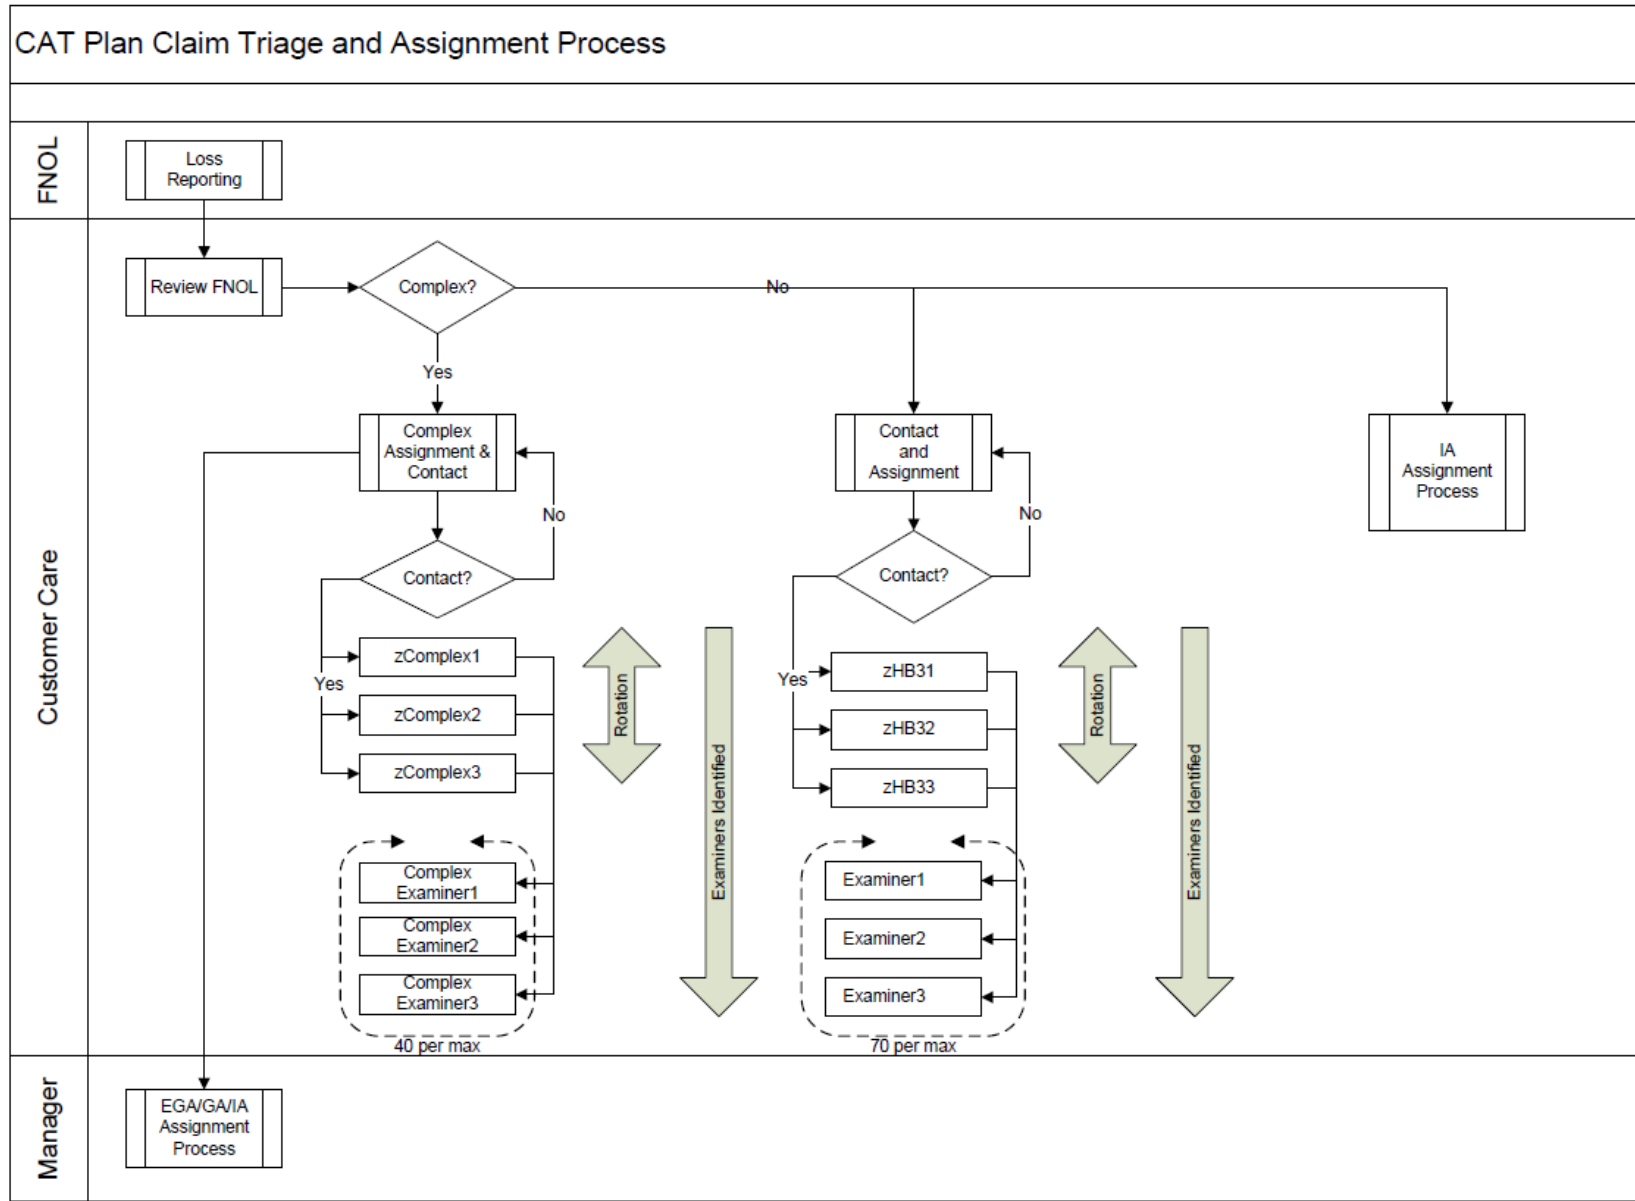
CAT Plan Claim Triage and Assignment Process

FNOL

Loss Reporting

Customer Care

Review FNOL

Complex?

No

Yes

Complex Assignment & Contact

No

Contact?

Yes

zComplex1

zComplex2

zComplex3

Rotation

Examiners Identified

Complex Examiner1

Complex Examiner2

Complex Examiner3

40 per max

Contact and Assignment

No

Contact?

Yes

zHB31

zHB32

zHB33

Rotation

Examiners Identified

Examiner1

Examiner2

Examiner3

70 per max

IA Assignment Process

Manager

EGA/GA/IA Assignment Process